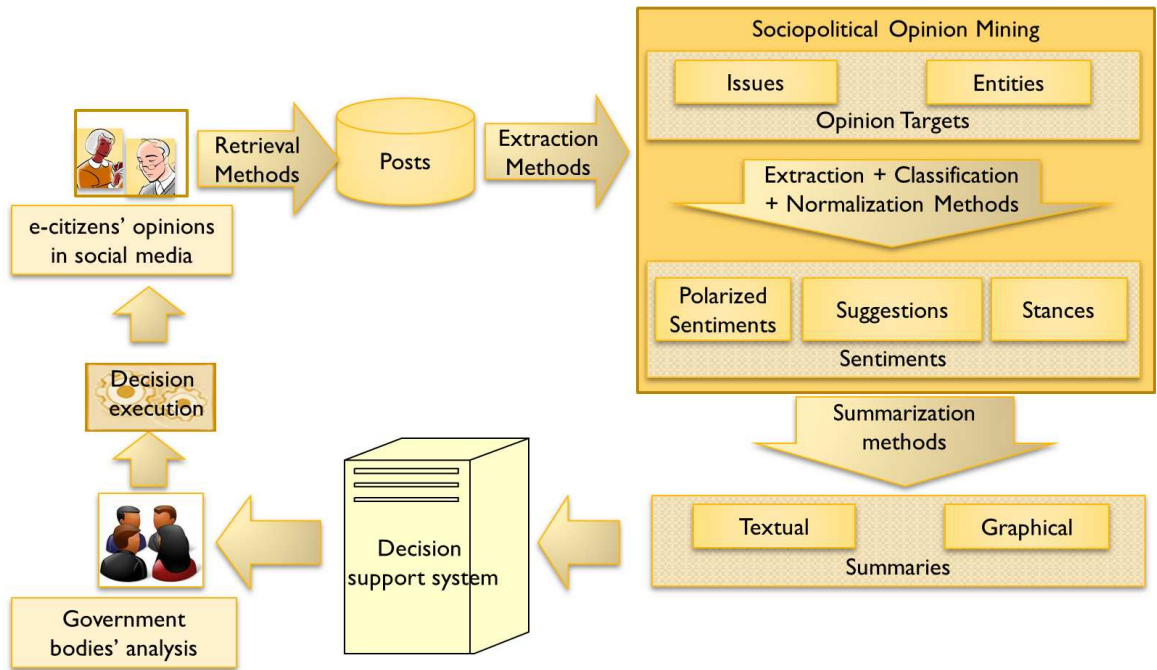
Sociopolitical Opinion Mining

Issues

Entities

Opinion Targets

Extraction + Classification + Normalization Methods

Polarized Sentiments

Suggestions

Stances

Sentiments

Retrieval Methods

Posts

Extraction Methods

e-citizens' opinions in social media

Decision execution

Summarization methods

Textual

Graphical

Summaries

Decision support system

Government bodies' analysis